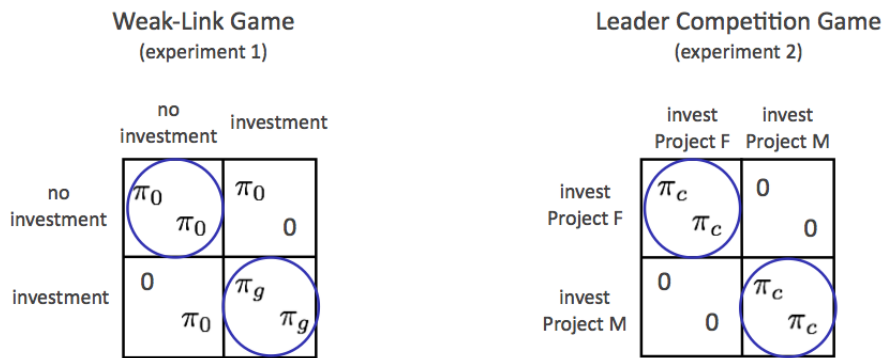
Weak-Link Game
(experiment 1)

| | no investment | investment |
|---|---|---|
| no investment | $\pi_0$ $\pi_0$ | $\pi_0$ 0 |
| investment | 0 $\pi_0$ | $\pi_g$ $\pi_g$ |

Leader Competition Game
(experiment 2)

| | invest Project F | invest Project M |
|---|---|---|
| invest Project F | $\pi_c$ $\pi_c$ | 0 0 |
| invest Project M | 0 0 | $\pi_c$ $\pi_c$ |